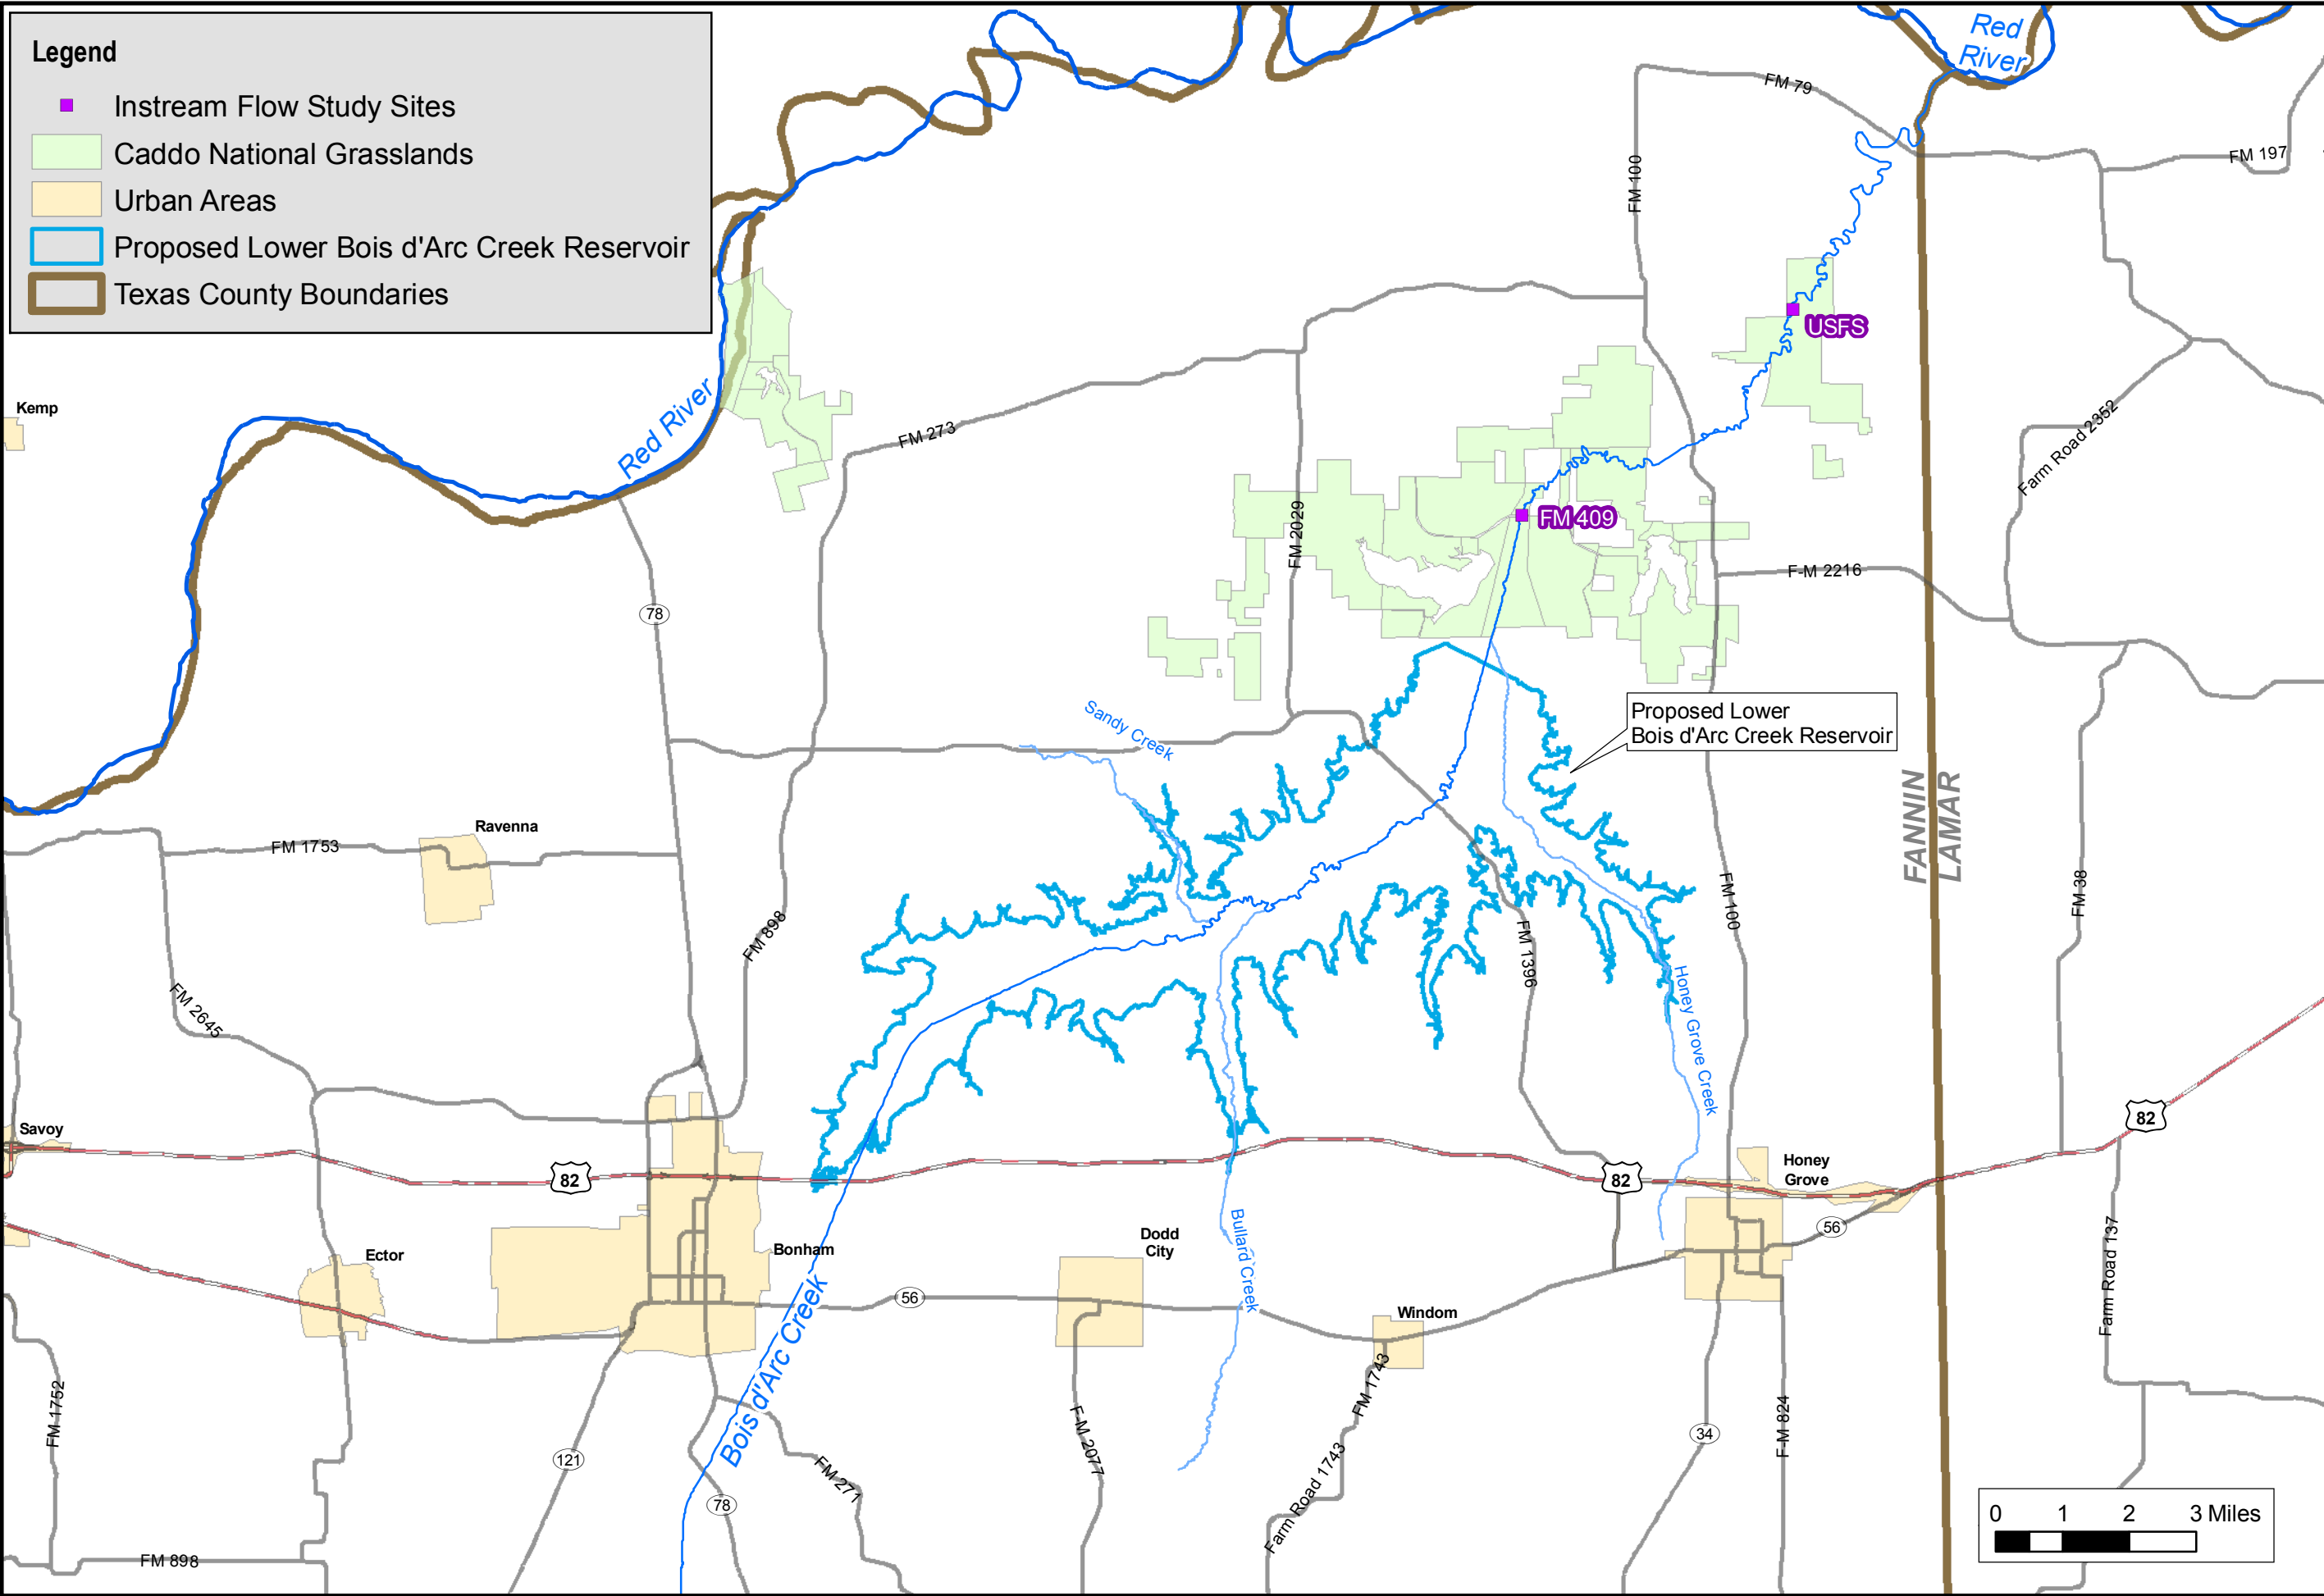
Legend

Instream Flow Study Sites
Caddo National Grasslands
Urban Areas
Proposed Lower Bois d'Arc Creek Reservoir
Texas County Boundaries

Red River
Red River
FM 79
FM 197
FM 100
USFS
FM 273
Kemp
FM 409
FM 2029
F-M 2216
Farm Road 2352
78
Sandy Creek
Proposed Lower Bois d'Arc Creek Reservoir
FANNIN
LAMAR
Ravenna
FM 1753
FM 898
FM 2645
FM 100
FM 1396
FM 38
Honey Grove Creek
Savoy
82
82
82
Honey Grove
56
Ector
Bonham
Dodd City
Bullard Creek
56
Windom
Farm Road 137
Bois d'Arc Creek
FM 1752
121
FM 2077
FM 1743
34
F-M 824
78
FM 271
Farm Road 1743
FM 898
0 1 2 3 Miles